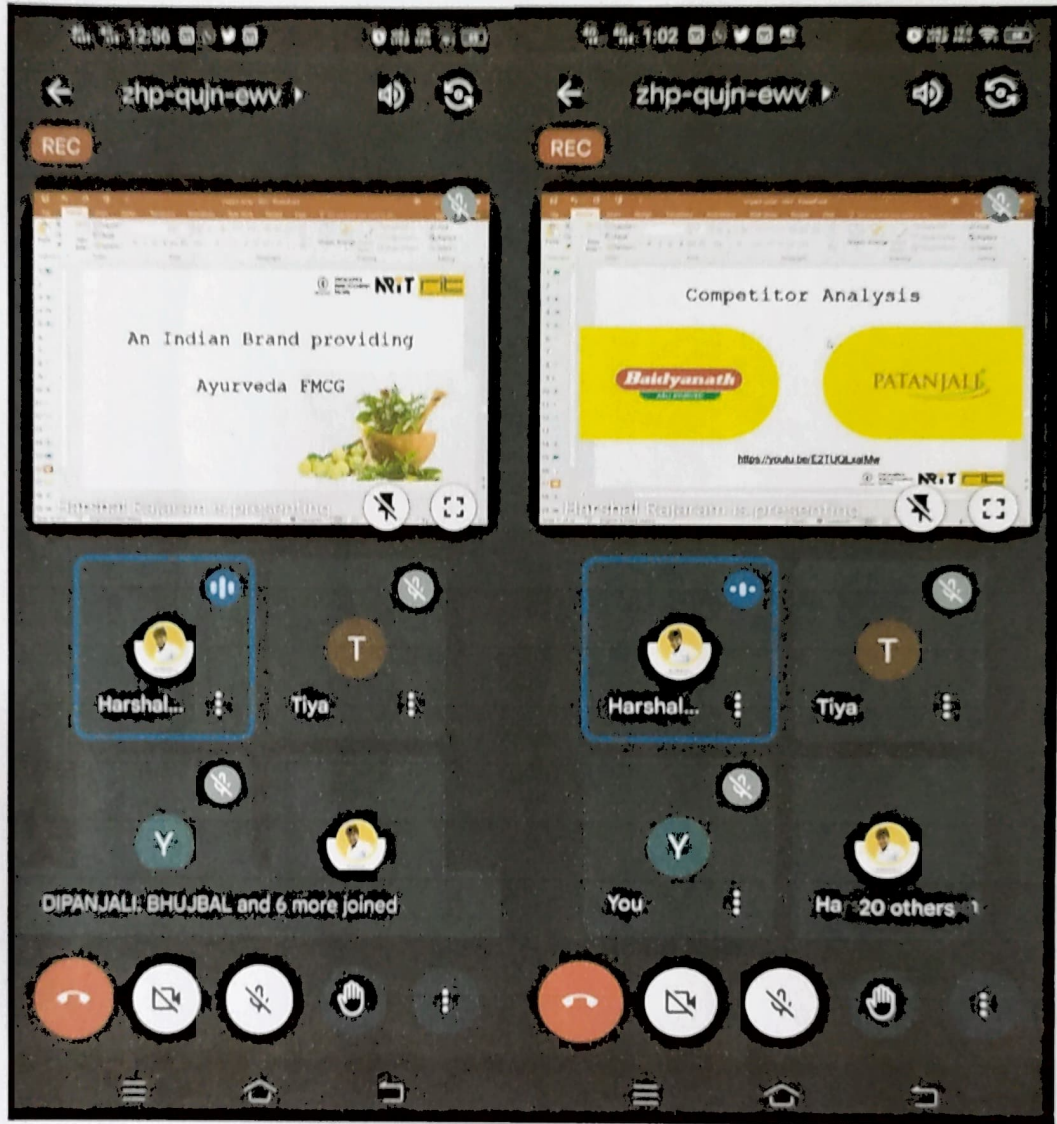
12:56

zhp-qujn-ewv

REC

NRIT

An Indian Brand providing

Ayurveda FMCG

Harshal Rajaram is presenting

Y

Harshal...

T

Tiya

Y

DIPANJALI. BHUJBAL and 6 more joined

1:02

zhp-qujn-ewv

REC

Competitor Analysis

Baidyanath

PATANJALI

https://youtu.be/E2TUQLxaMw

NRIT

Harshal Rajaram is presenting

Harshal...

T

Tiya

Y

You

Ha 20 others